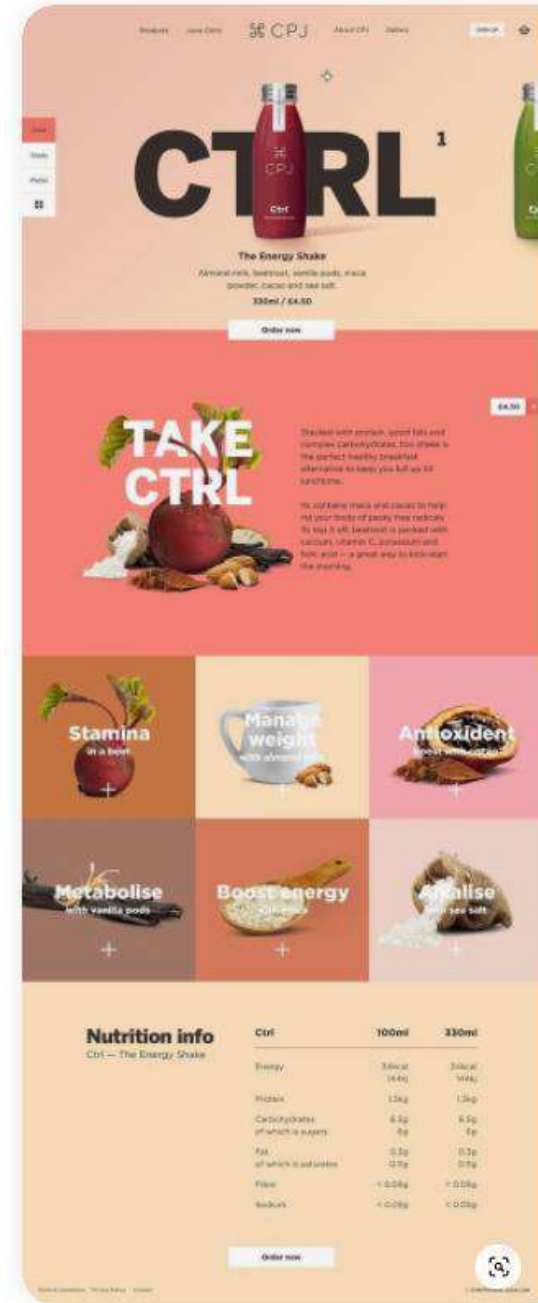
Products Juice Clinic ⌘ CPJ About CPJ Delivery Sign up

CTRL 1

Ctrl

The Energy Shake

Almond milk, beetroot, vanilla pods, maca powder, cacao and sea salt.

330ml / £4.50

Order now

£4.50

TAKE CTRL

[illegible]

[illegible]

Stamina in a beet

Manage weight with almond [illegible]

Antioxident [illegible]

Metabolise with vanilla pods

Boost energy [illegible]

Alkalise with sea salt

Nutrition info

Ctrl — The Energy Shake

| Ctrl | 100ml | 330ml |
|---|---|---|
| Energy | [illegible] | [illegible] |
| Protein | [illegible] | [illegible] |
| Carbohydrates of which is sugars | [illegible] | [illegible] |
| Fat of which is saturates | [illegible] | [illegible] |
| Fibre | < 0.08g | < 0.08g |
| Sodium | < 0.08g | < 0.08g |

Order now

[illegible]